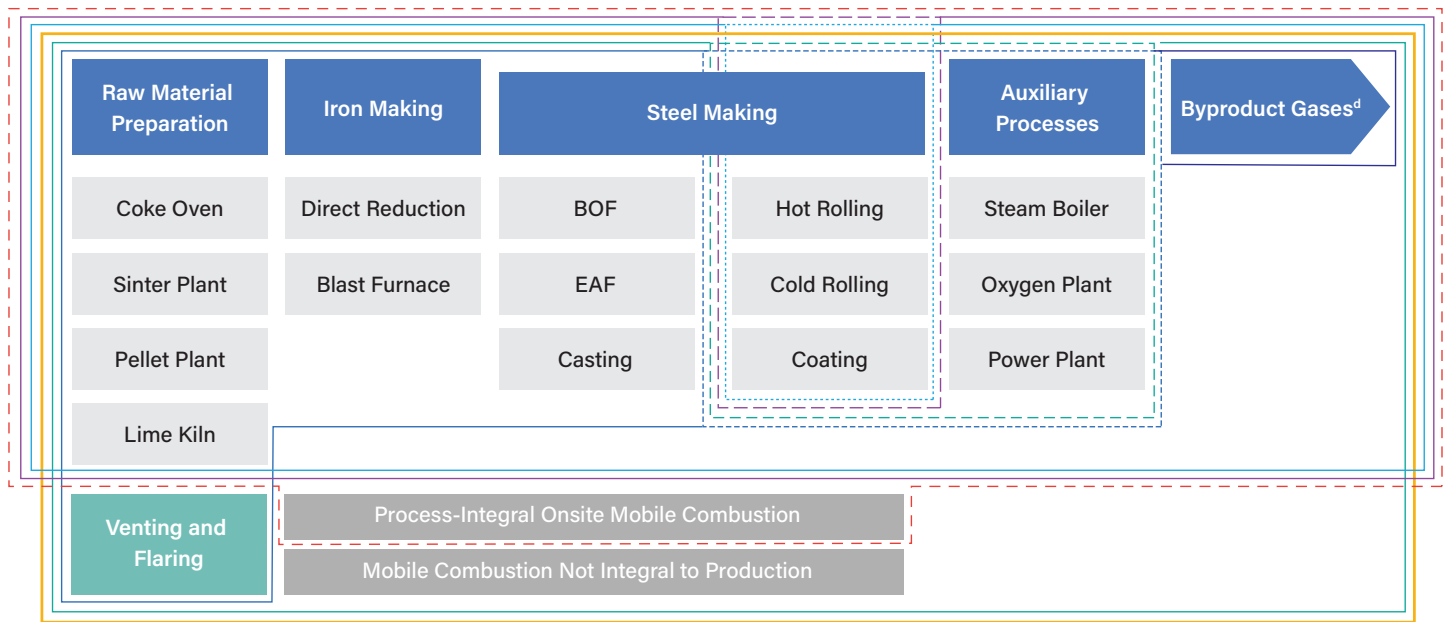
Raw Material Preparation

Iron Making

Steel Making

Auxiliary Processes

Byproduct Gases$^{d}$

Coke Oven

Direct Reduction

BOF

Hot Rolling

Steam Boiler

Sinter Plant

Blast Furnace

EAF

Cold Rolling

Oxygen Plant

Pellet Plant

Casting

Coating

Power Plant

Lime Kiln

Venting and Flaring

Process-Integral Onsite Mobile Combustion

Mobile Combustion Not Integral to Production